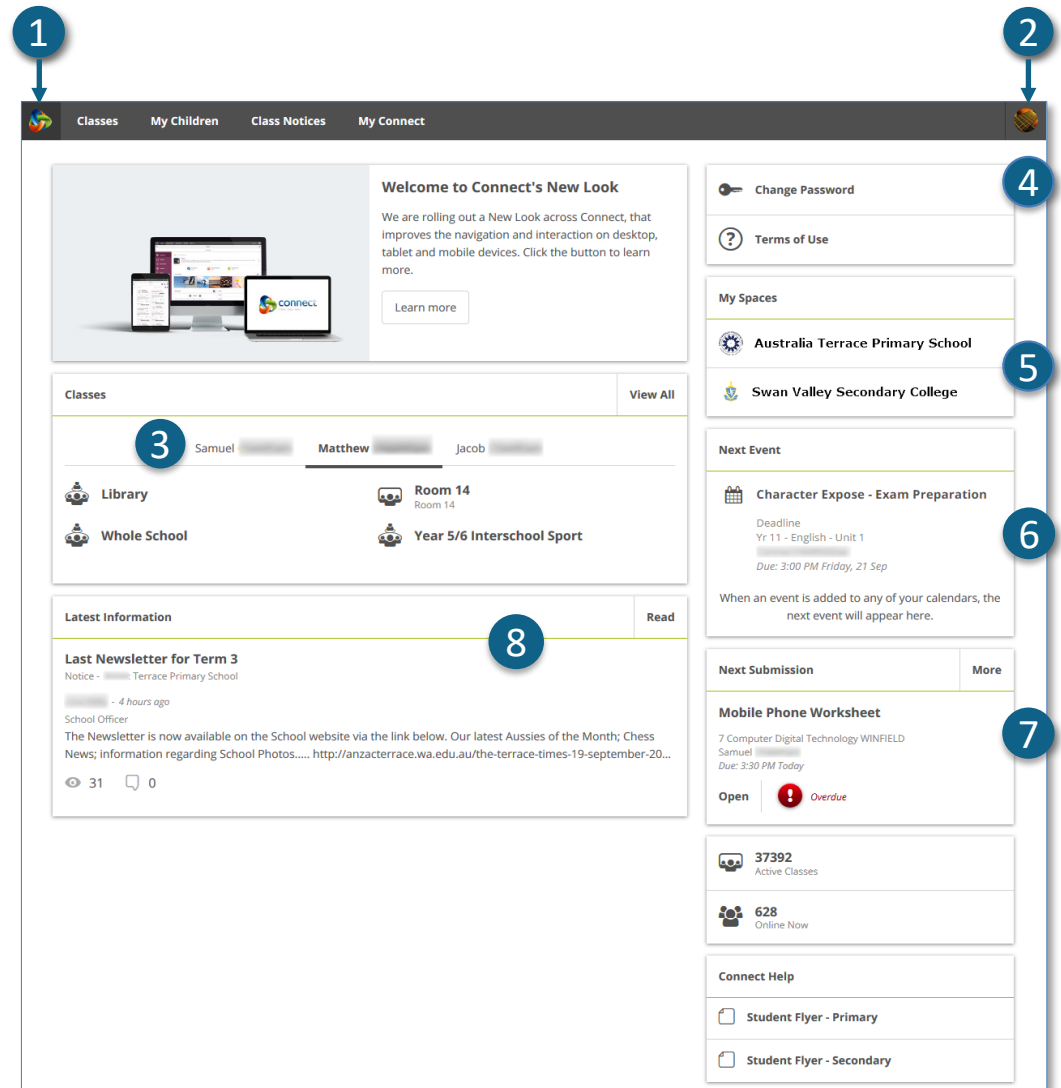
1

2

Classes My Children Class Notices My Connect

connect

Welcome to Connect's New Look

We are rolling out a New Look across Connect, that improves the navigation and interaction on desktop, tablet and mobile devices. Click the button to learn more.

Learn more

Classes View All

3

Samuel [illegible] Matthew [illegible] Jacob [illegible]

Library

Room 14
Room 14

Whole School

Year 5/6 Interschool Sport

Latest Information Read

8

Last Newsletter for Term 3
Notice - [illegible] Terrace Primary School

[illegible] - 4 hours ago
School Officer
The Newsletter is now available on the School website via the link below. Our latest Aussies of the Month; Chess News; information regarding School Photos..... http://anzacterrace.wa.edu.au/the-terrace-times-19-september-20...

31 0

Change Password

4

Terms of Use

My Spaces

Australia Terrace Primary School

5

Swan Valley Secondary College

Next Event

Character Expose - Exam Preparation

Deadline
Yr 11 - English - Unit 1
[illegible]
Due: 3:00 PM Friday, 21 Sep

6

When an event is added to any of your calendars, the next event will appear here.

Next Submission More

Mobile Phone Worksheet

7

7 Computer Digital Technology WINFIELD
Samuel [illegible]
Due: 3:30 PM Today

Open Overdue

37392
Active Classes

628
Online Now

Connect Help

Student Flyer - Primary

Student Flyer - Secondary